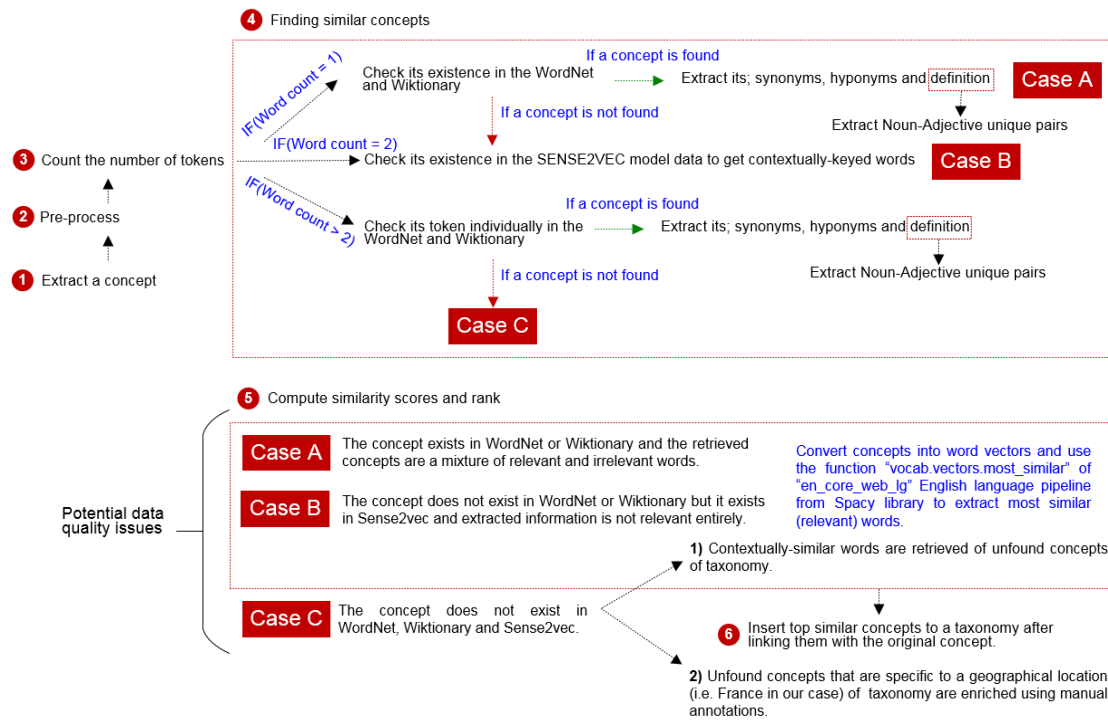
4 Finding similar concepts

IF(Word count = 1)

Check its existence in the WordNet and Wiktionary

If a concept is found

Extract its; synonyms, hyponyms and definition

Case A

If a concept is not found

Extract Noun-Adjective unique pairs

3 Count the number of tokens

IF(Word count = 2)

Check its existence in the SENSE2VEC model data to get contextually-keyed words

Case B

2 Pre-process

IF(Word count > 2)

If a concept is found

Check its token individually in the WordNet and Wiktionary

Extract its; synonyms, hyponyms and definition

1 Extract a concept

If a concept is not found

Extract Noun-Adjective unique pairs

Case C

5 Compute similarity scores and rank

Case A The concept exists in WordNet or Wiktionary and the retrieved concepts are a mixture of relevant and irrelevant words.

Convert concepts into word vectors and use the function "vocab.vectors.most_similar" of "en_core_web_lg" English language pipeline from Spacy library to extract most similar (relevant) words.

Potential data quality issues

Case B The concept does not exist in WordNet or Wiktionary but it exists in Sense2vec and extracted information is not relevant entirely.

1) Contextually-similar words are retrieved of unfound concepts of taxonomy.

Case C The concept does not exist in WordNet, Wiktionary and Sense2vec.

6 Insert top similar concepts to a taxonomy after linking them with the original concept.

2) Unfound concepts that are specific to a geographical location (i.e. France in our case) of taxonomy are enriched using manual annotations.